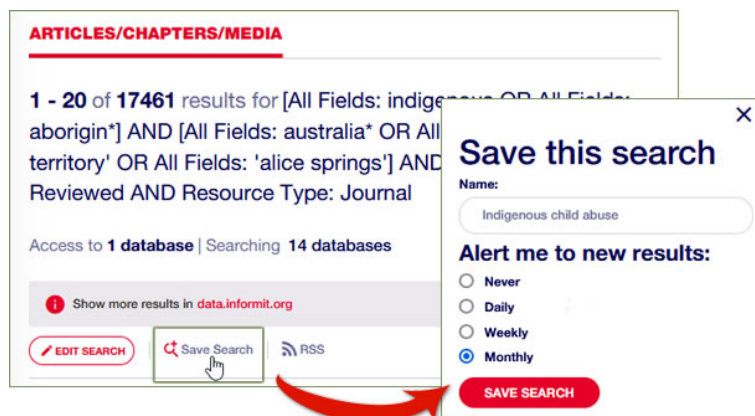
ARTICLES/CHAPTERS/MEDIA

1 - 20 of 17461 results for [All Fields: indigenous OR All Fields: aborigin*] AND [All Fields: australia* OR All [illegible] territory' OR All Fields: 'alice springs'] AND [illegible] Reviewed AND Resource Type: Journal

Access to 1 database | Searching 14 databases

Show more results in data.informit.org

EDIT SEARCH | Save Search | RSS

×

Save this search

Name:

Indigenous child abuse

Alert me to new results:

Never

Daily

Weekly

Monthly

SAVE SEARCH